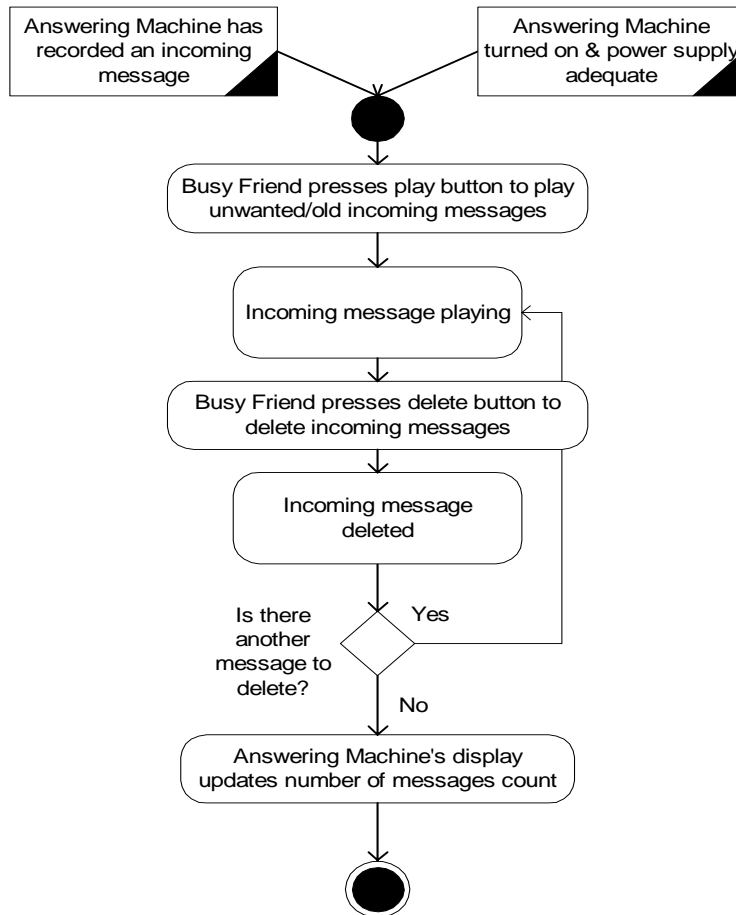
Answering Machine has recorded an incoming message

Answering Machine turned on & power supply adequate

Busy Friend presses play button to play unwanted/old incoming messages

Incoming message playing

Busy Friend presses delete button to delete incoming messages

Incoming message deleted

Is there another message to delete?

Yes

No

Answering Machine's display updates number of messages count